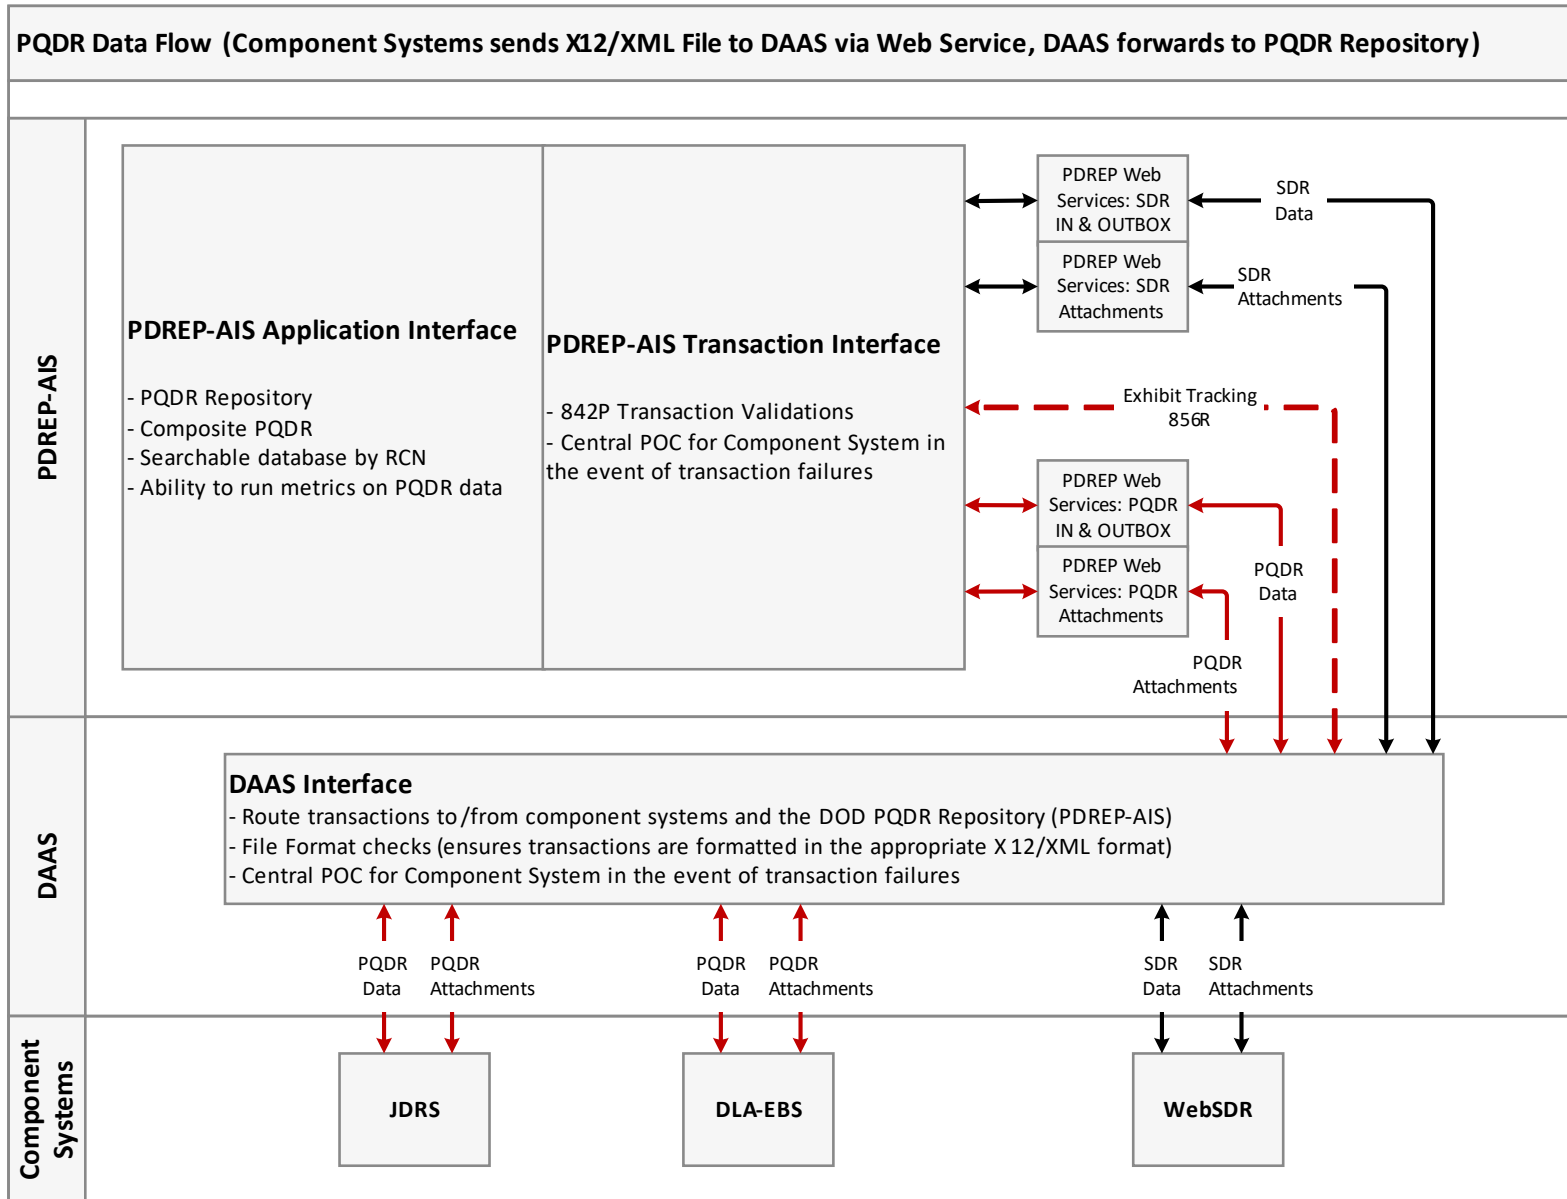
PQDR Data Flow (Component Systems sends X12/XML File to DAAS via Web Service, DAAS forwards to PQDR Repository)

PDREP-AIS

PDREP-AIS Application Interface

- PQDR Repository
- Composite PQDR
- Searchable database by RCN
- Ability to run metrics on PQDR data

PDREP-AIS Transaction Interface

- 842P Transaction Validations
- Central POC for Component System in the event of transaction failures

PDREP Web Services: SDR IN & OUTBOX

SDR Data

PDREP Web Services: SDR Attachments

SDR Attachments

Exhibit Tracking 856R

PDREP Web Services: PQDR IN & OUTBOX

PQDR Data

PDREP Web Services: PQDR Attachments

PQDR Attachments

DAAS

DAAS Interface
- Route transactions to/from component systems and the DOD PQDR Repository (PDREP-AIS)
- File Format checks (ensures transactions are formatted in the appropriate X12/XML format)
- Central POC for Component System in the event of transaction failures

PQDR Data

PQDR Attachments

PQDR Data

PQDR Attachments

SDR Data

SDR Attachments

Component Systems

JDRS

DLA-EBS

WebSDR